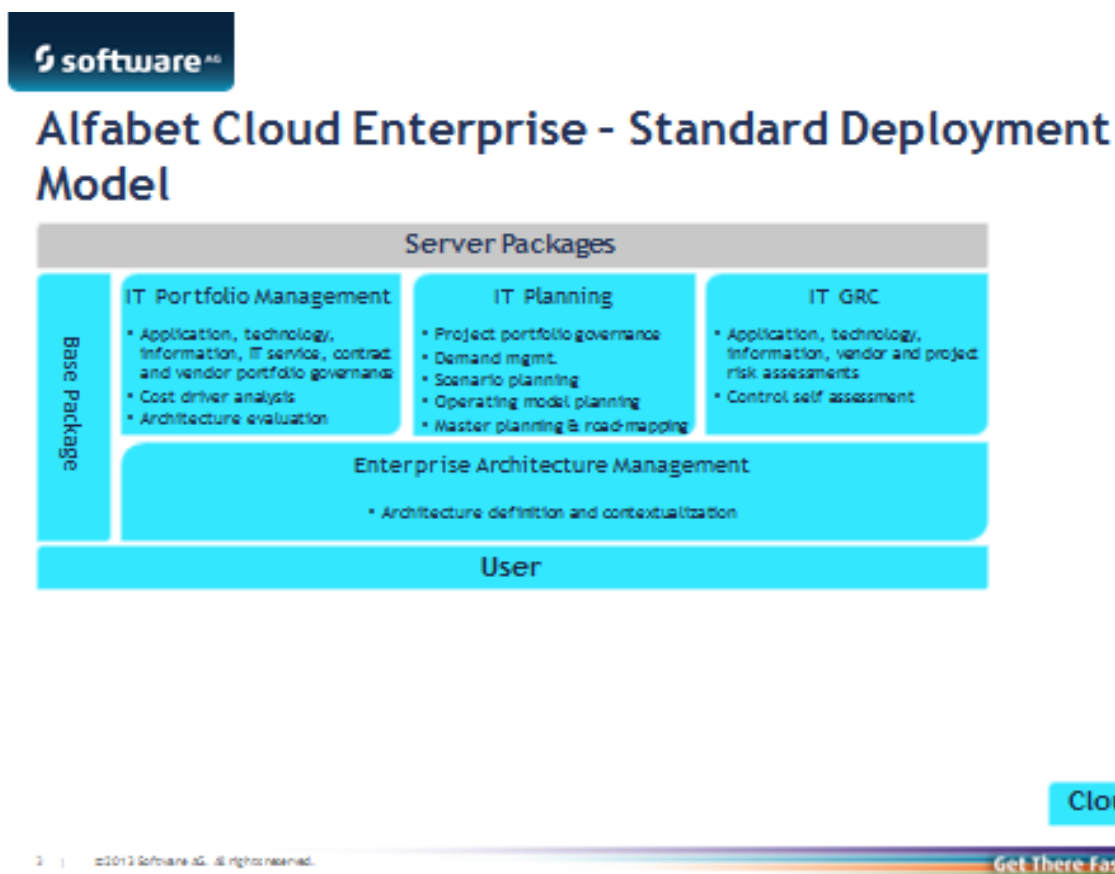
software AG

Alfabet Cloud Enterprise – Standard Deployment Model

Server Packages

Base Package

IT Portfolio Management

• Application, technology, information, IT service, contract and vendor portfolio governance
• Cost driver analysis
• Architecture evaluation

IT Planning

• Project portfolio governance
• Demand mgmt.
• Scenario planning
• Operating model planning
• Master planning & road-mapping

IT GRC

• Application, technology, information, vendor and project risk assessments
• Control self assessment

Enterprise Architecture Management

• Architecture definition and contextualization

User

Clou

3 | ©2013 Software AG. All rights reserved.

Get There Fas